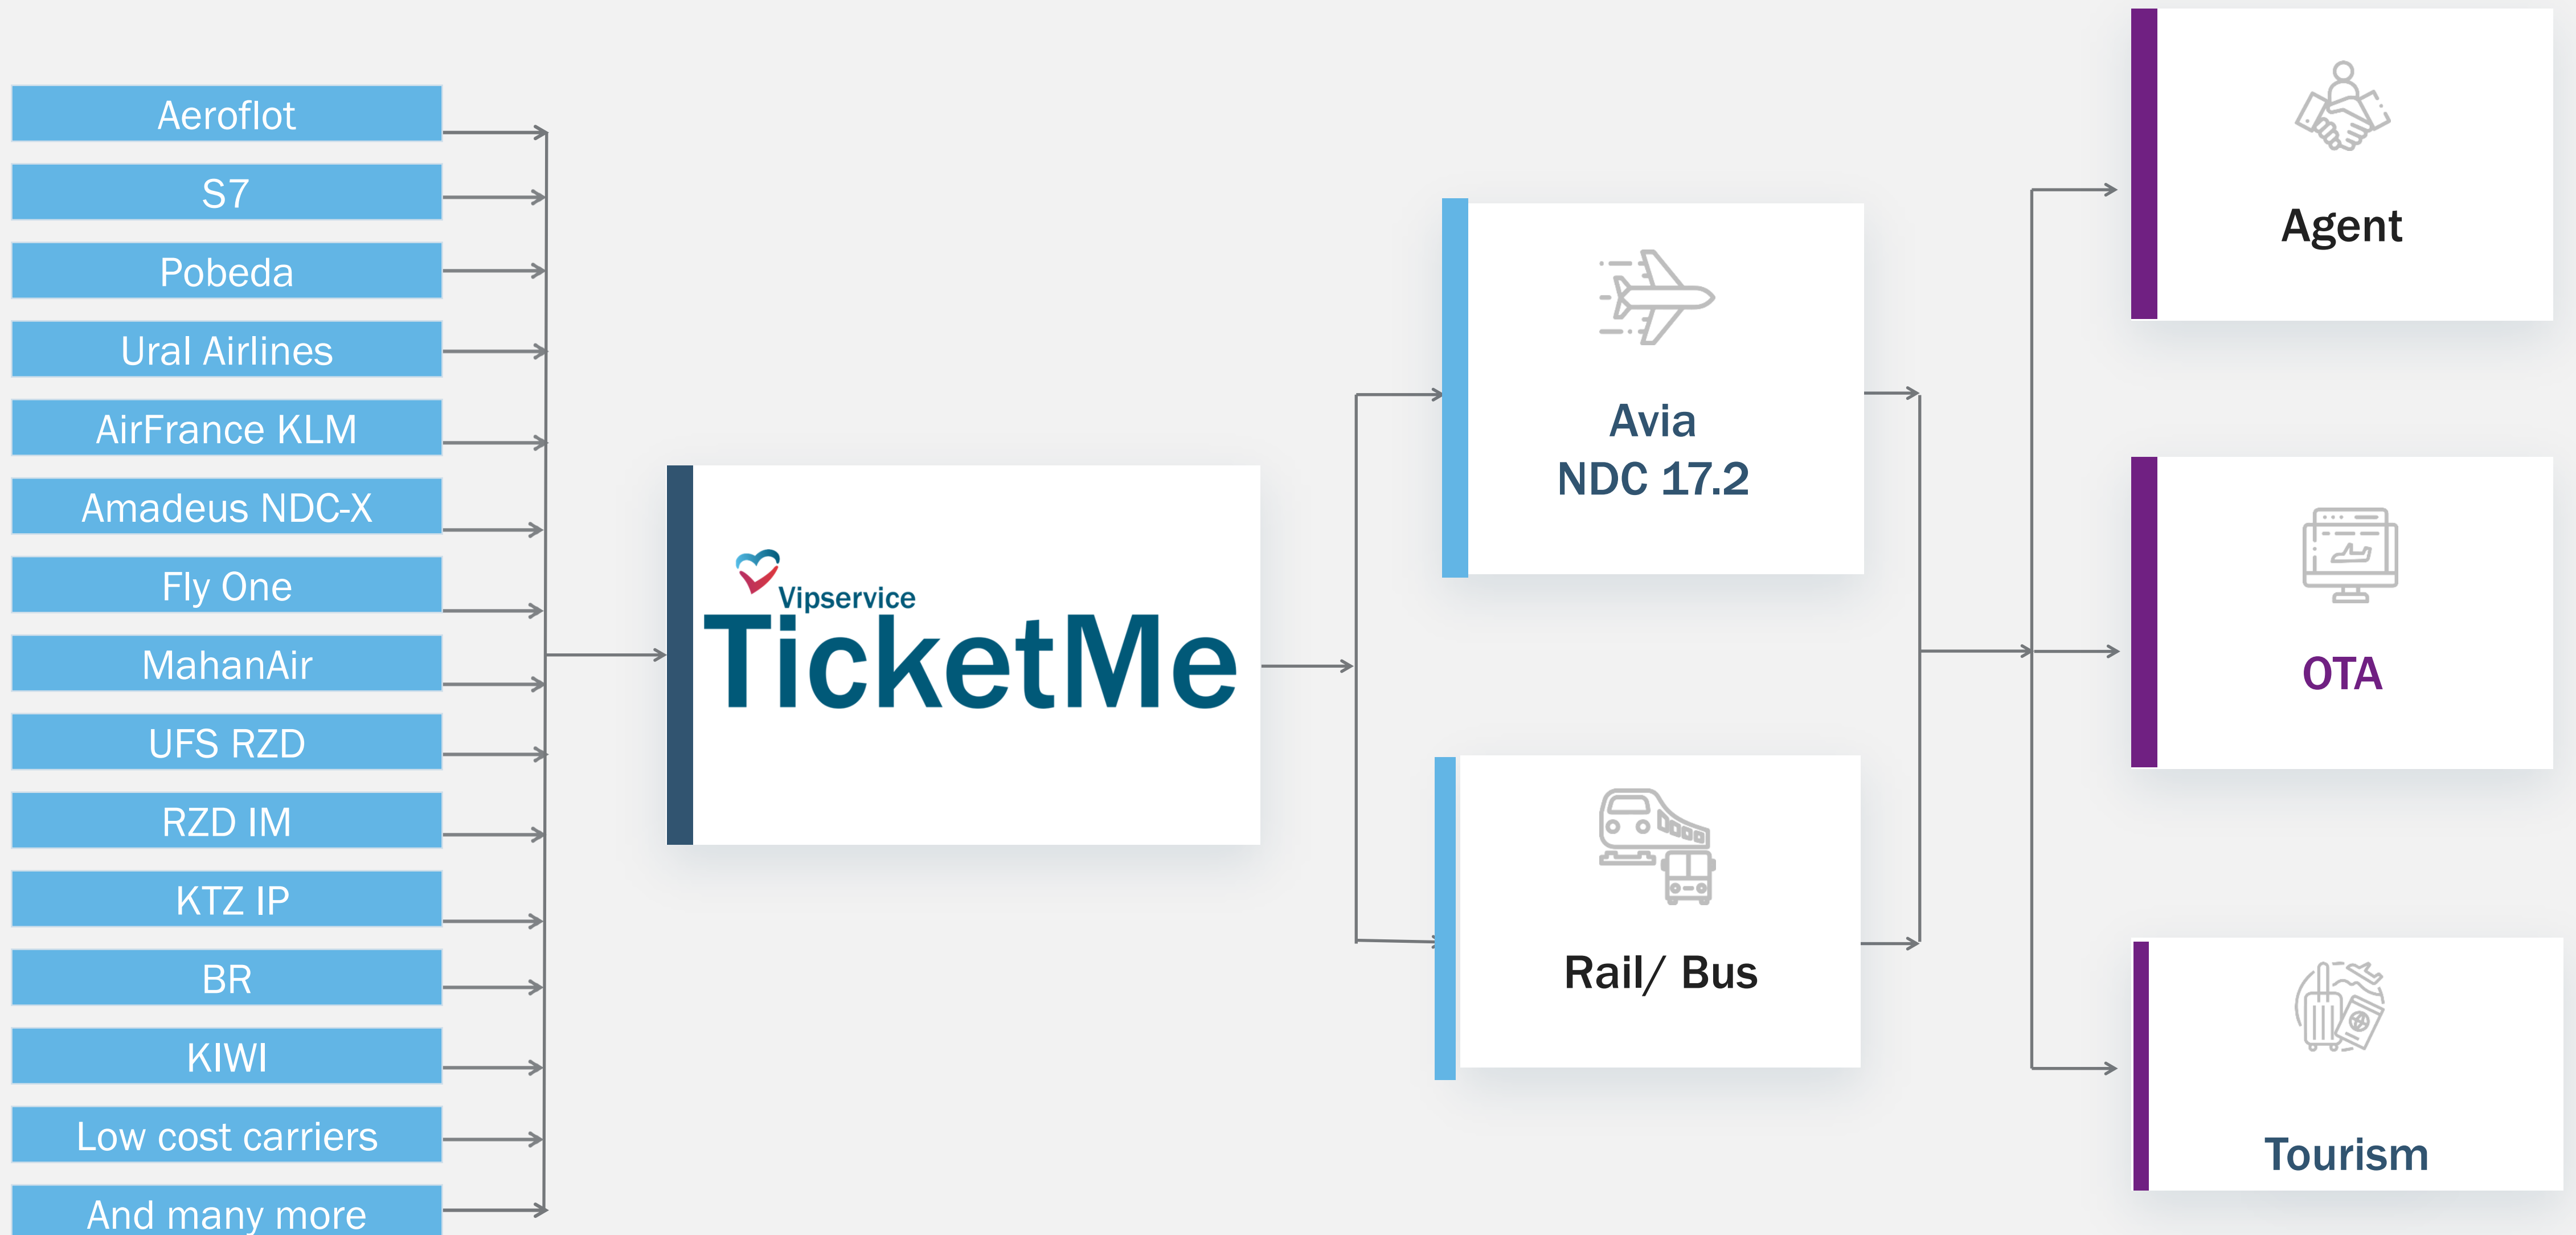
Aeroflot

S7

Pobeda

Ural Airlines

AirFrance KLM

Amadeus NDC-X

Fly One

MahanAir

UFS RZD

RZD IM

KTZ IP

BR

KIWI

Low cost carriers

And many more

Vipservice TicketMe

Avia NDC 17.2

Rail/ Bus

Agent

OTA

Tourism